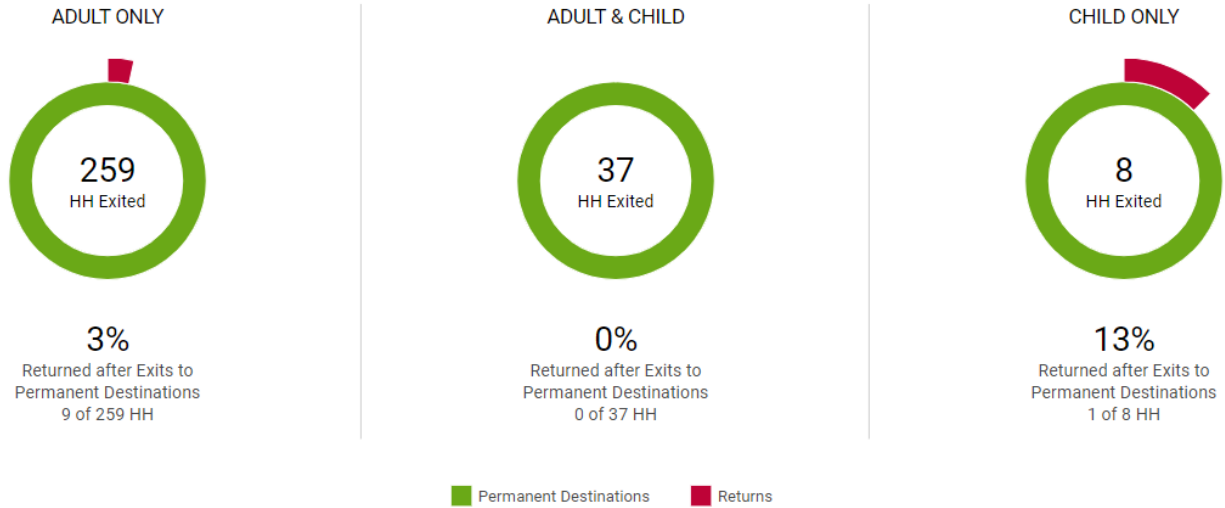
ADULT ONLY

259
HH Exited

3%
Returned after Exits to Permanent Destinations
9 of 259 HH

ADULT & CHILD

37
HH Exited

0%
Returned after Exits to Permanent Destinations
0 of 37 HH

CHILD ONLY

8
HH Exited

13%
Returned after Exits to Permanent Destinations
1 of 8 HH

Permanent Destinations
Returns